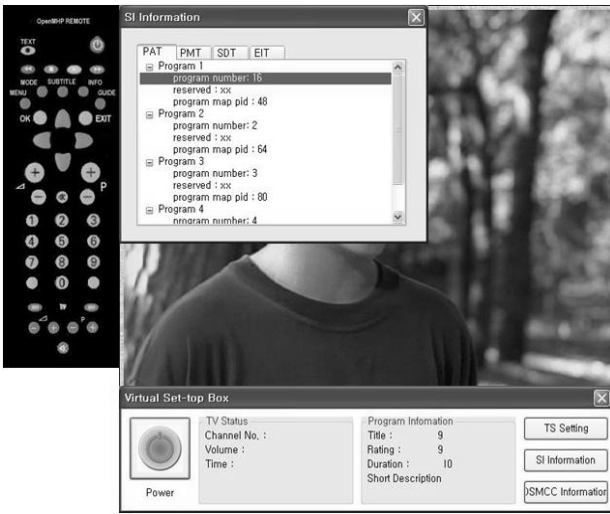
OpenMHP REMOTE

TEXT

MODE SUBTITLE INFO
MENU GUIDE
OK EXIT

P

1 2 3
4 5 6
7 8 9
0

TV

P

SI Information

PAT PMT SDT EIT

Program 1
program number: 16
reserved : xx
program map pid : 48
Program 2
program number: 2
reserved : xx
program map pid : 64
Program 3
program number: 3
reserved : xx
program map pid : 80
Program 4
program number: 4

Virtual Set-top Box

Power

TV Status
Channel No. :
Volume :
Time :

Program Information
Title : 9
Rating : 9
Duration : 10
Short Description

TS Setting
SI Information
)SMCC Information